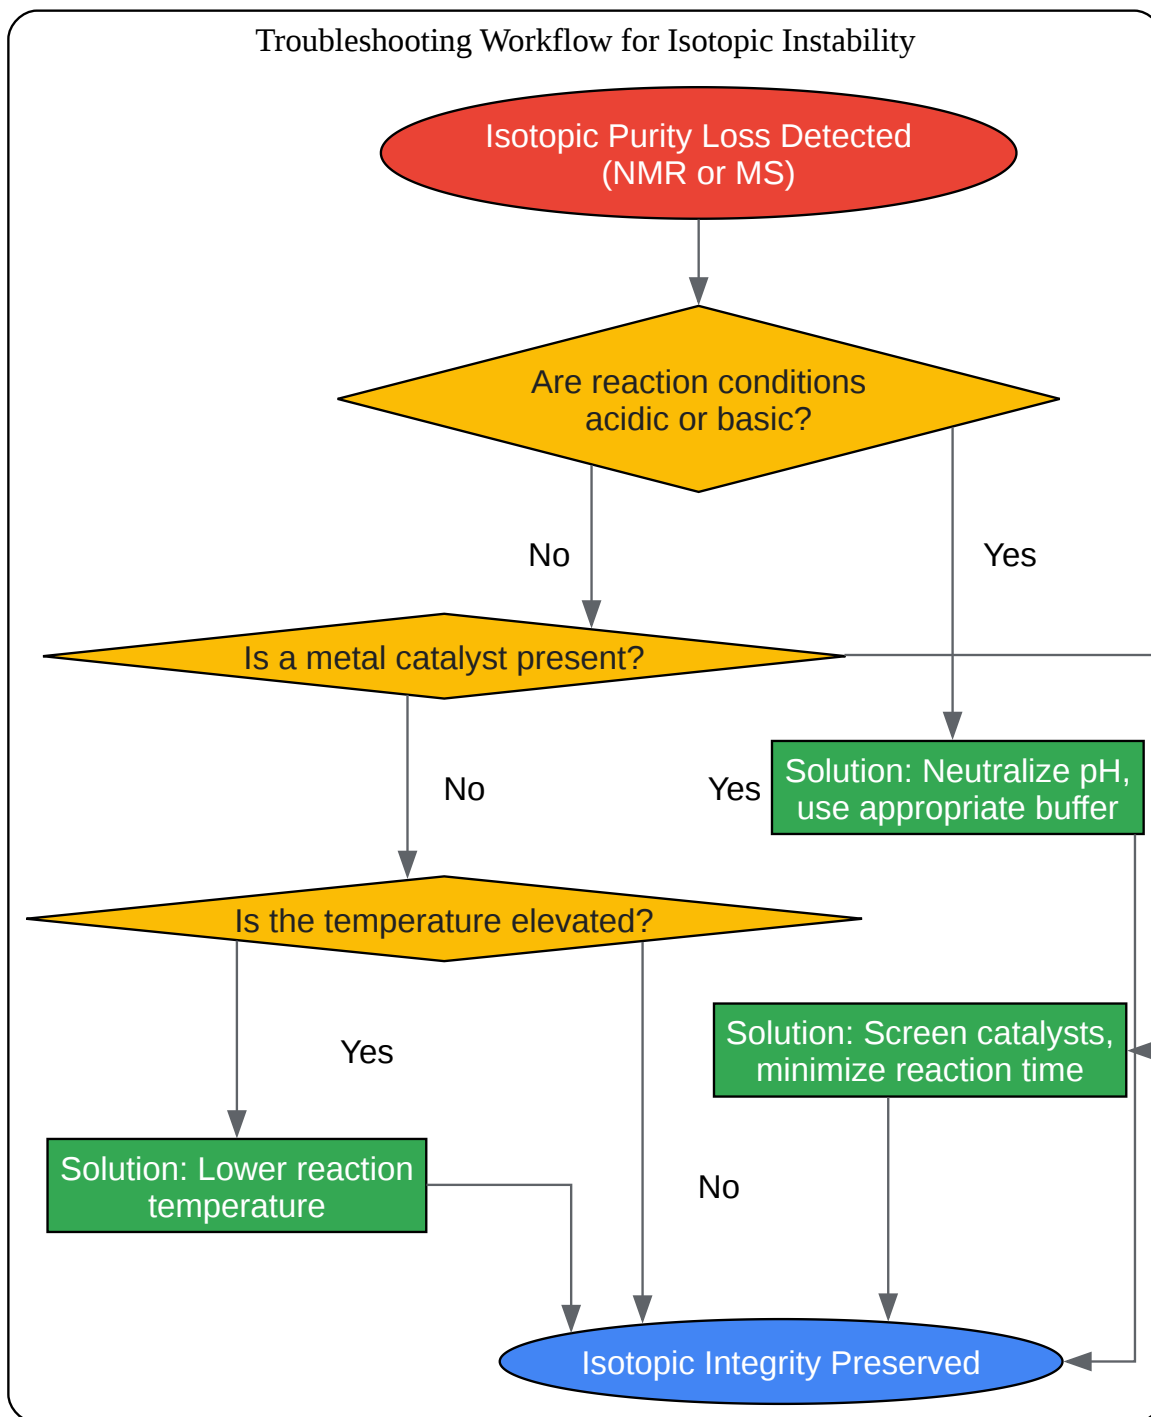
Troubleshooting Workflow for Isotopic Instability

Isotopic Purity Loss Detected (NMR or MS)

Are reaction conditions acidic or basic?

No

Yes

Is a metal catalyst present?

No

Yes

Solution: Neutralize pH, use appropriate buffer

Is the temperature elevated?

Yes

Solution: Screen catalysts, minimize reaction time

Solution: Lower reaction temperature

No

Isotopic Integrity Preserved